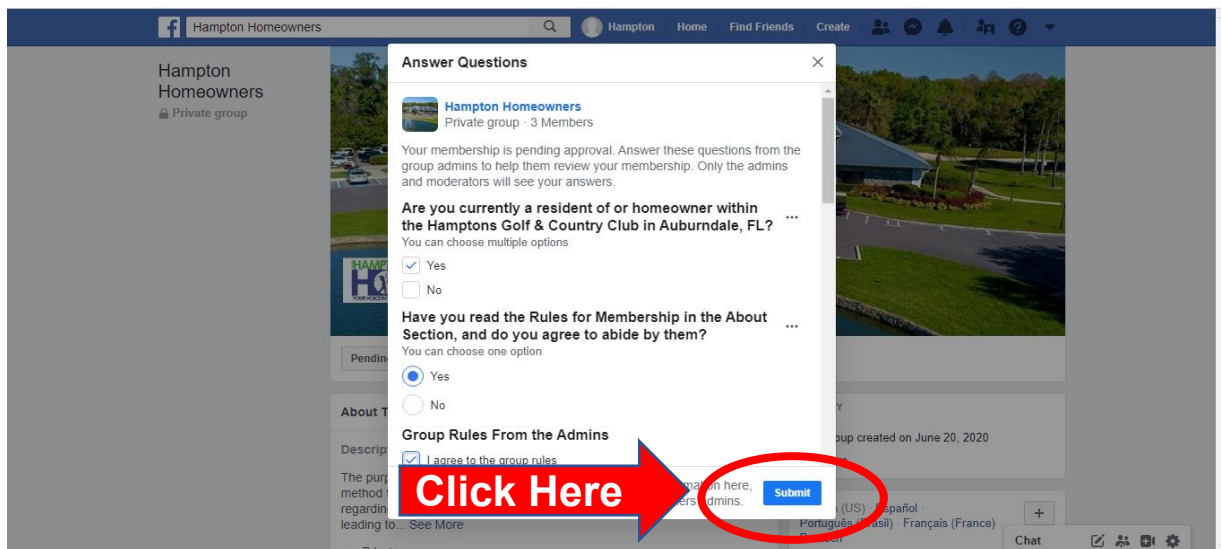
Hampton Homeowners

Hampton Home Find Friends Create

Hampton Homeowners
Private group

Answer Questions

Hampton Homeowners
Private group · 3 Members

Your membership is pending approval. Answer these questions from the group admins to help them review your membership. Only the admins and moderators will see your answers.

Are you currently a resident of or homeowner within the Hamptons Golf & Country Club in Auburndale, FL?
You can choose multiple options

Yes

No

Have you read the Rules for Membership in the About Section, and do you agree to abide by them?
You can choose one option

Yes

No

Group Rules From the Admins

I agree to the group rules

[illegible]mation here, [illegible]ers admins.

Submit

Click Here

Pendin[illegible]

About T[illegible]

Descrip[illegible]

The purp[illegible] method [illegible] regardin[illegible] leading to... See More

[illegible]y

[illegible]oup created on June 20, 2020

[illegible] (US) · Español · Português (Brasil) · Français (France) · Deutsch

Chat